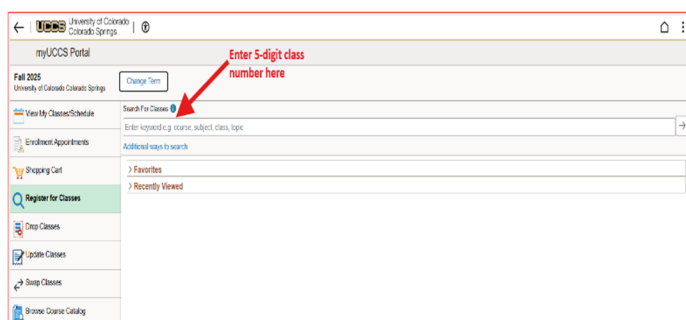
UCCS University of Colorado Colorado Springs

myUCCS Portal

Fall 2025
University of Colorado Colorado Springs

Change Term

Enter 5-digit class number here

View My Classes/Schedule

Enrollment Appointments

Shopping Cart

Register for Classes

Drop Classes

Update Classes

Swap Classes

Browse Course Catalog

Search For Classes

Enter keyword e.g. course, subject, class, topic

Additional ways to search

Favorites

Recently Viewed